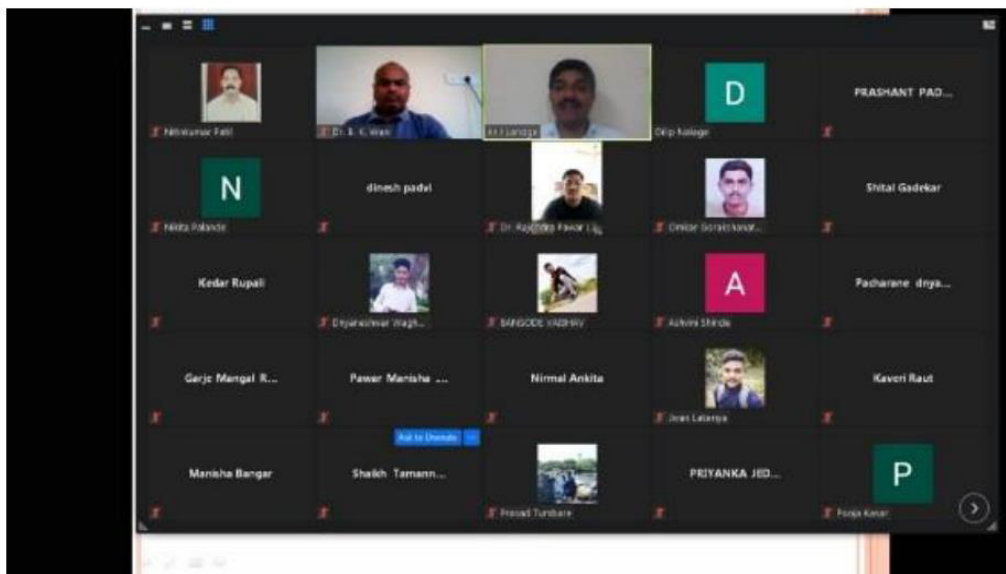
Nitinkumar Patil

Dr. B. K. Wani

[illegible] Landge

D

Dilip Kalage

PRASHANT PAD...

N

Nikita Palande

dinesh padvi

Dr. Rajendra Pawar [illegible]

Omkar Sonawane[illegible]

Shital Gadekar

Kedar Rupali

Dnyaneshwar Wagh...

BANSODE VAIBHAV

A

Ashvini Shinde

Padharane dnya...

Garje Mangal R...

Pawar Manisha ...

Nirmal Ankita

Jivan Latanya

Kaveri Raut

Manisha Bangar

Ask to Unmute

Shaikh Tamann...

Prasad Tumbare

PRIYANKA JED...

P

Pooja Kasar